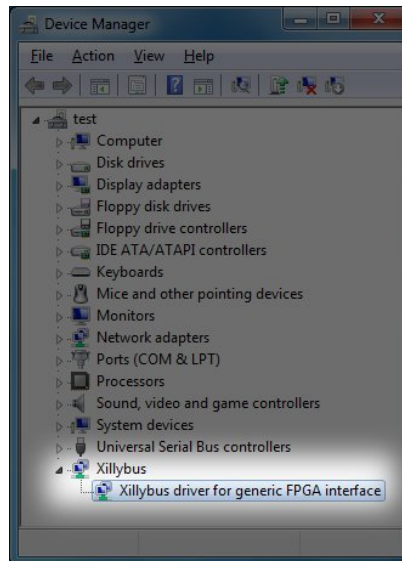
Device Manager

File Action View Help

test
Computer
Disk drives
Display adapters
Floppy disk drives
Floppy drive controllers
IDE ATA/ATAPI controllers
Keyboards
Mice and other pointing devices
Monitors
Network adapters
Ports (COM & LPT)
Processors
Sound, video and game controllers
System devices
Universal Serial Bus controllers
Xillybus
Xillybus driver for generic FPGA interface